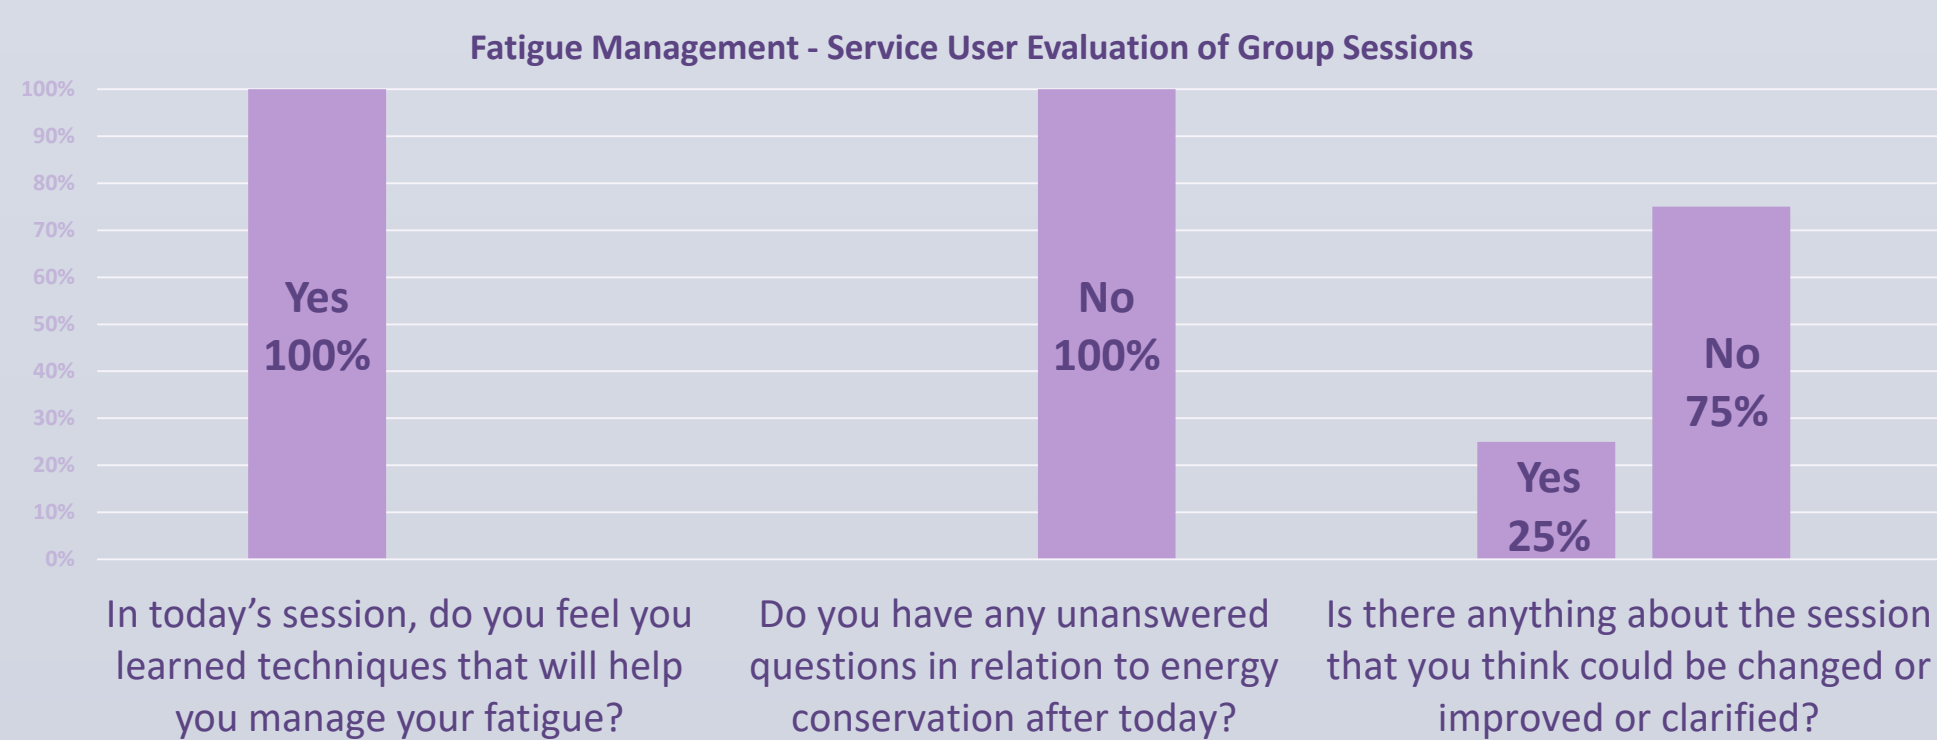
Fatigue Management - Service User Evaluation of Group Sessions

100%
90%
80%
70%
60%
50%
40%
30%
20%
10%
0%

Yes 100%

No 100%

Yes 25%

No 75%

In today’s session, do you feel you learned techniques that will help you manage your fatigue?

Do you have any unanswered questions in relation to energy conservation after today?

Is there anything about the session that you think could be changed or improved or clarified?